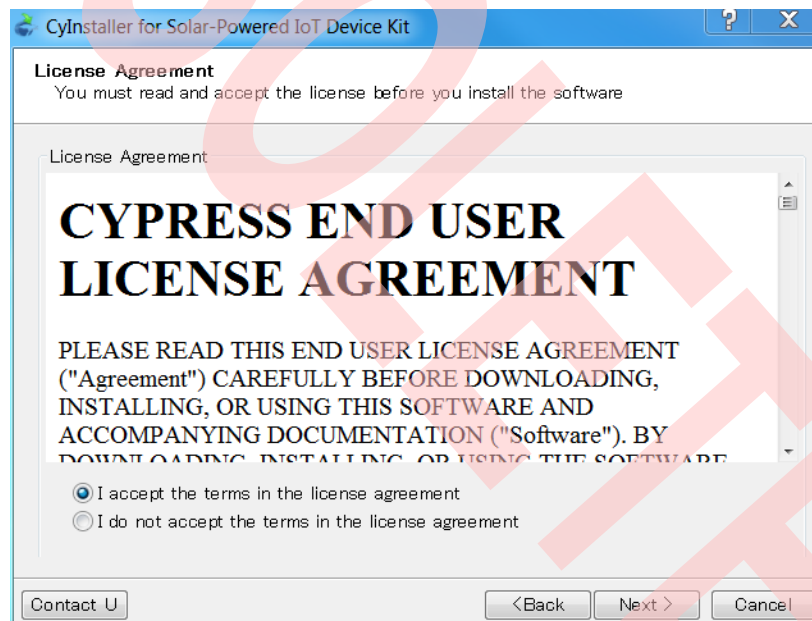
CyInstaller for Solar-Powered IoT Device Kit

?

X

License Agreement
You must read and accept the license before you install the software

License Agreement

CYPRESS END USER LICENSE AGREEMENT

PLEASE READ THIS END USER LICENSE AGREEMENT ("Agreement") CAREFULLY BEFORE DOWNLOADING, INSTALLING, OR USING THIS SOFTWARE AND ACCOMPANYING DOCUMENTATION ("Software"). BY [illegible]

I accept the terms in the license agreement
I do not accept the terms in the license agreement

Contact U

<Back

Next >

Cancel